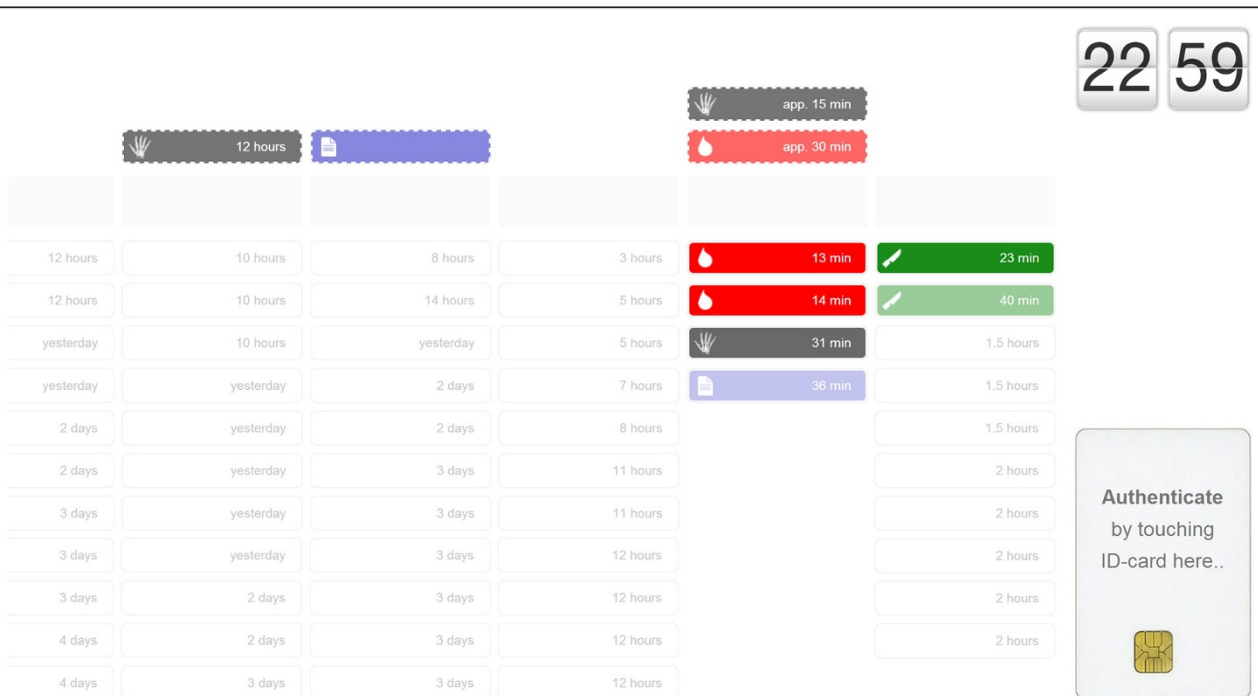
22 59

app. 15 min

12 hours

app. 30 min

| | | | | | |
|---|---|---|---|---|---|
| 12 hours | 10 hours | 8 hours | 3 hours | 13 min | 23 min |
| 12 hours | 10 hours | 14 hours | 5 hours | 14 min | 40 min |
| yesterday | 10 hours | yesterday | 5 hours | 31 min | 1.5 hours |
| yesterday | yesterday | 2 days | 7 hours | 36 min | 1.5 hours |
| 2 days | yesterday | 2 days | 8 hours | | 1.5 hours |
| 2 days | yesterday | 3 days | 11 hours | | 2 hours |
| 3 days | yesterday | 3 days | 11 hours | | 2 hours |
| 3 days | yesterday | 3 days | 12 hours | | 2 hours |
| 3 days | 2 days | 3 days | 12 hours | | 2 hours |
| 4 days | 2 days | 3 days | 12 hours | | 2 hours |
| 4 days | 3 days | 3 days | 12 hours | | |

Authenticate by touching ID-card here..